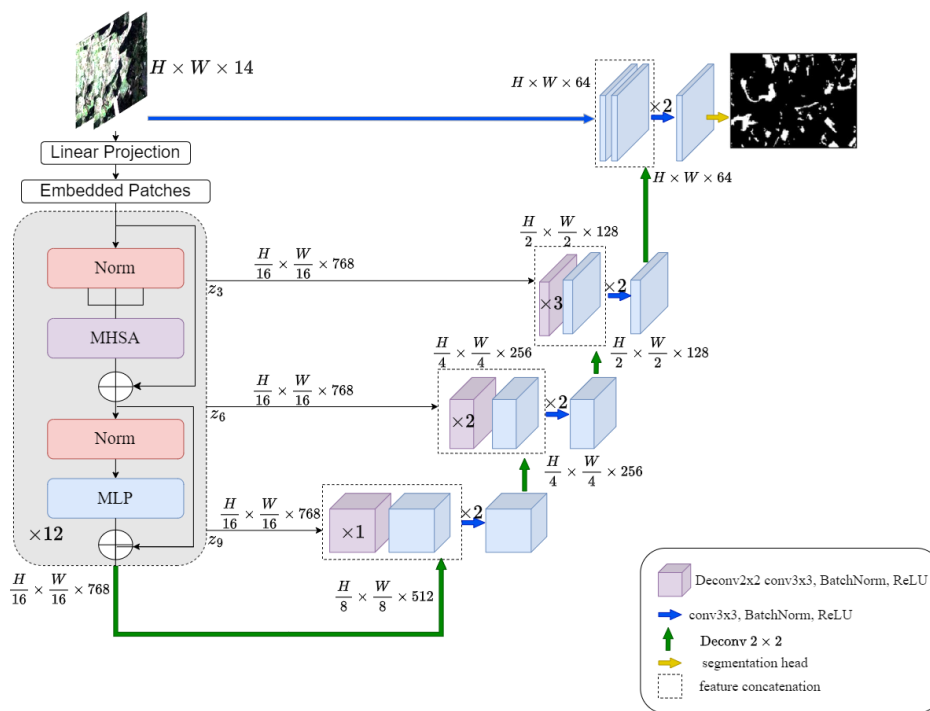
$H \times W \times 14$

Linear Projection

Embedded Patches

Norm

MHSA

Norm

MLP

$\times 12$

$\frac{H}{16} \times \frac{W}{16} \times 768$

$H \times W \times 64$

$\times 2$

$H \times W \times 64$

$\frac{H}{2} \times \frac{W}{2} \times 128$

$\frac{H}{16} \times \frac{W}{16} \times 768$

$z_3$

$\times 3$

$\times 2$

$\frac{H}{4} \times \frac{W}{4} \times 256$

$\frac{H}{2} \times \frac{W}{2} \times 128$

$\frac{H}{16} \times \frac{W}{16} \times 768$

$z_6$

$\times 2$

$\times 2$

$\frac{H}{4} \times \frac{W}{4} \times 256$

$\frac{H}{16} \times \frac{W}{16} \times 768$

$z_9$

$\times 1$

$\times 2$

$\frac{H}{8} \times \frac{W}{8} \times 512$

Deconv2x2 conv3x3, BatchNorm, ReLU

conv3x3, BatchNorm, ReLU

Deconv $2 \times 2$

segmentation head

feature concatenation